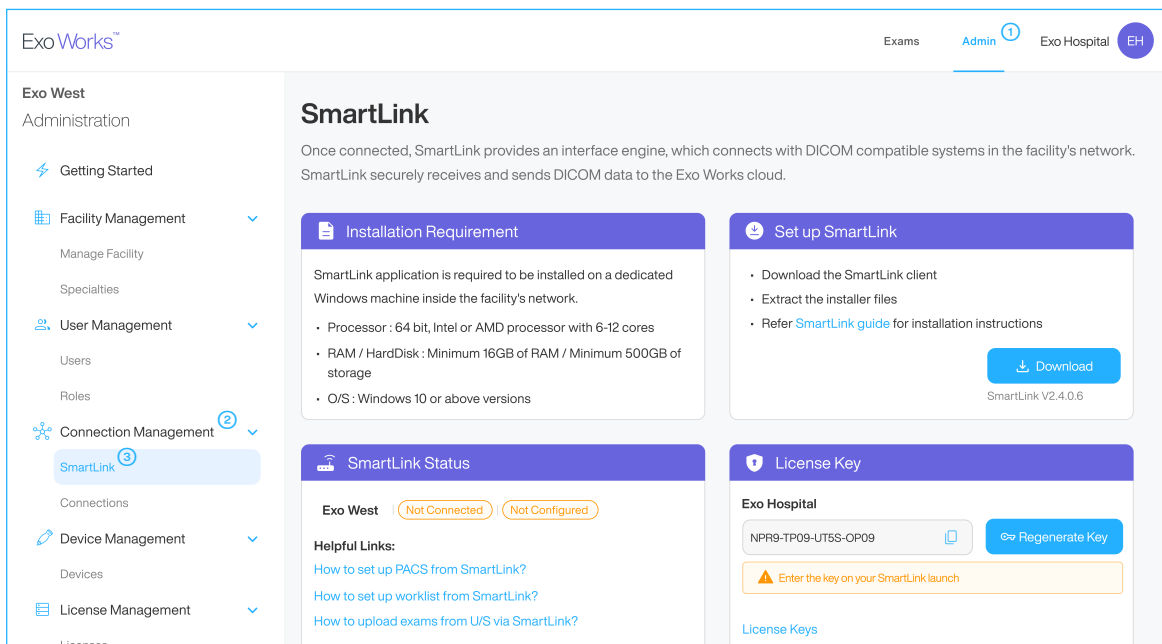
Exo Works™

Exams Admin 1 Exo Hospital EH

Exo West
Administration

Getting Started
Facility Management
Manage Facility
Specialties
User Management
Users
Roles
Connection Management 2
SmartLink 3
Connections
Device Management
Devices
License Management

SmartLink

Once connected, SmartLink provides an interface engine, which connects with DICOM compatible systems in the facility's network. SmartLink securely receives and sends DICOM data to the Exo Works cloud.

Installation Requirement

SmartLink application is required to be installed on a dedicated Windows machine inside the facility's network.

- Processor : 64 bit, Intel or AMD processor with 6-12 cores
- RAM / HardDisk : Minimum 16GB of RAM / Minimum 500GB of storage
- O/S : Windows 10 or above versions

Set up SmartLink

- Download the SmartLink client
- Extract the installer files
- Refer SmartLink guide for installation instructions

Download
SmartLink V2.4.0.6

SmartLink Status

Exo West | Not Connected | Not Configured

Helpful Links:
How to set up PACS from SmartLink?
How to set up worklist from SmartLink?
How to upload exams from U/S via SmartLink?

License Key

Exo Hospital
NPR9-TP09-UT5S-OP09
Regenerate Key
Enter the key on your SmartLink launch

License Keys